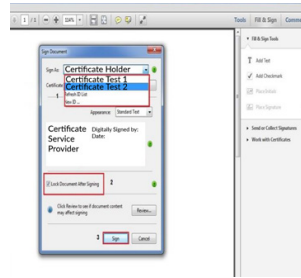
1 / 1 104%

Tools Fill & Sign Comm

Sign Document

Sign As: Certificate Holder

Certificate Test 1

Certificate Test 2

Refresh ID List

New ID...

1

Appearance: Standard Text

Certificate Service Provider

Digitally Signed by: Date:

Lock Document After Signing 2

Click Review to see if document content may affect signing

Review...

3 Sign Cancel

Fill & Sign Tools

Add Text

Add Checkmark

Place Initials

Place Signature

Send or Collect Signatures

Work with Certificates